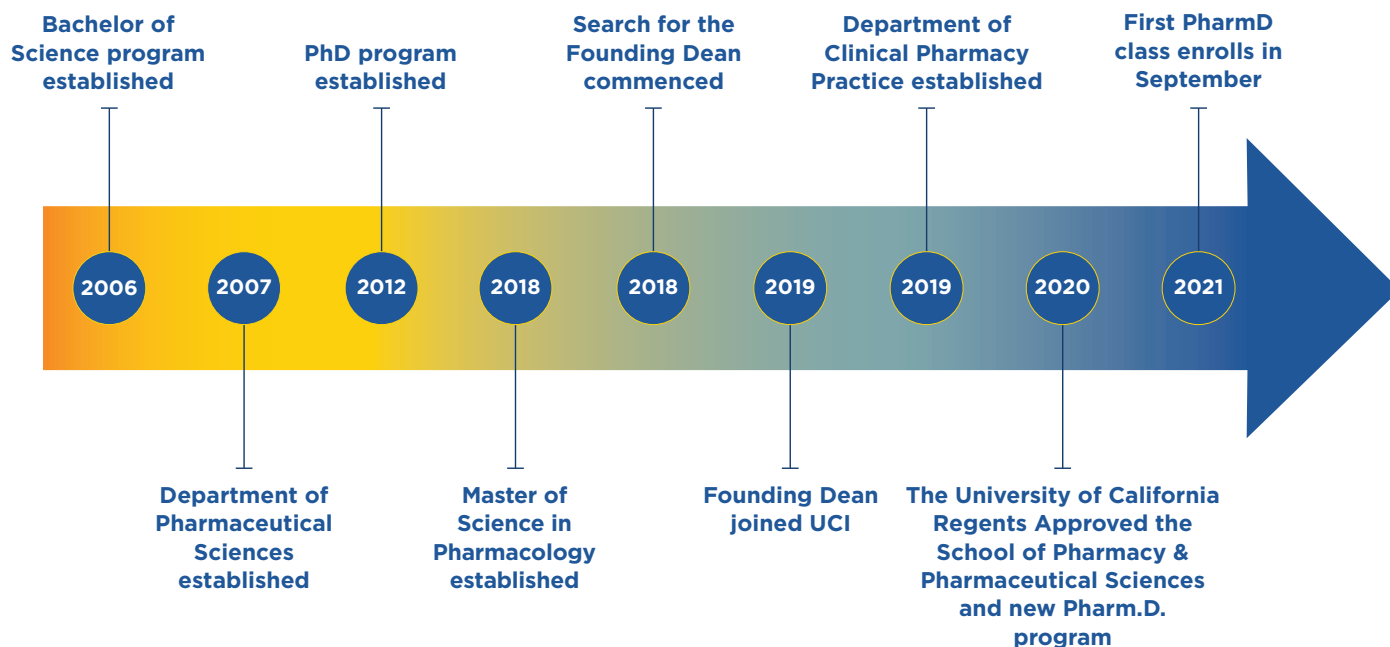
Bachelor of Science program established

2006

2007

Department of Pharmaceutical Sciences established

PhD program established

2012

2018

Master of Science in Pharmacology established

Search for the Founding Dean commenced

2018

2019

Founding Dean joined UCI

Department of Clinical Pharmacy Practice established

2019

2020

The University of California Regents Approved the School of Pharmacy & Pharmaceutical Sciences and new Pharm.D. program

First PharmD class enrolls in September

2021